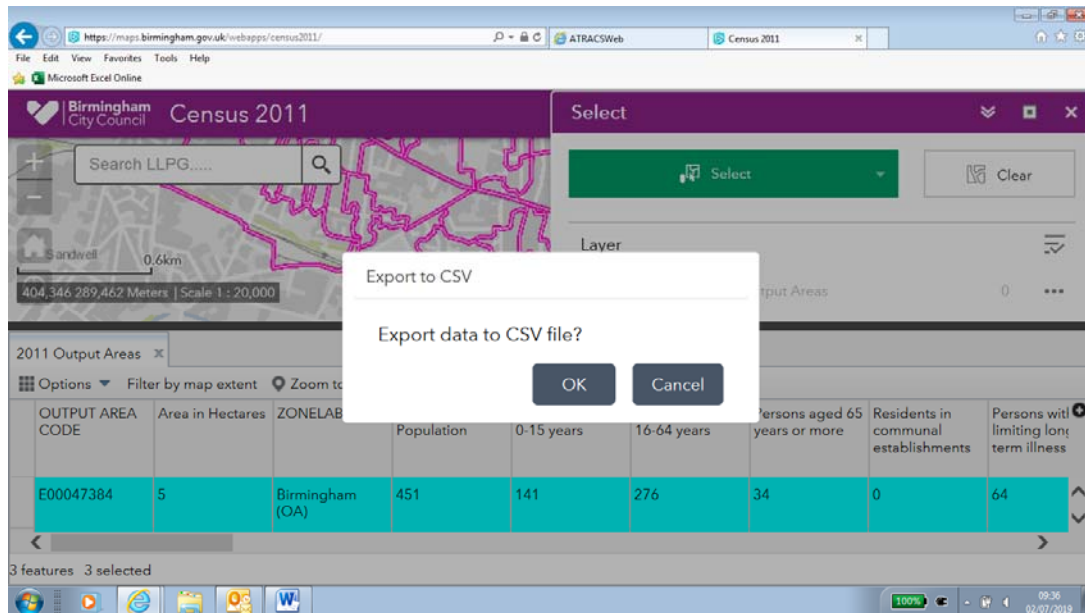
https://maps.birmingham.gov.uk/webapps/census2011/
ATRACSWeb
Census 2011
File Edit View Favorites Tools Help
Microsoft Excel Online

Birmingham City Council Census 2011

Search LLPG.....

Sandwell
0.6km
404,346 289,462 Meters | Scale 1 : 20,000

Select
Select
Clear
Layer
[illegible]tput Areas
0

Export to CSV
Export data to CSV file?
OK
Cancel

2011 Output Areas
Options
Filter by map extent
Zoom to

| OUTPUT AREA CODE | Area in Hectares | ZONELAB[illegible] | Population | 0-15 years | 16-64 years | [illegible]ersons aged 65 years or more | Residents in communal establishments | Persons with limiting long term illness |
|---|---|---|---|---|---|---|---|---|
| E00047384 | 5 | Birmingham (OA) | 451 | 141 | 276 | 34 | 0 | 64 |

3 features 3 selected

100%
09:36
02/07/2019